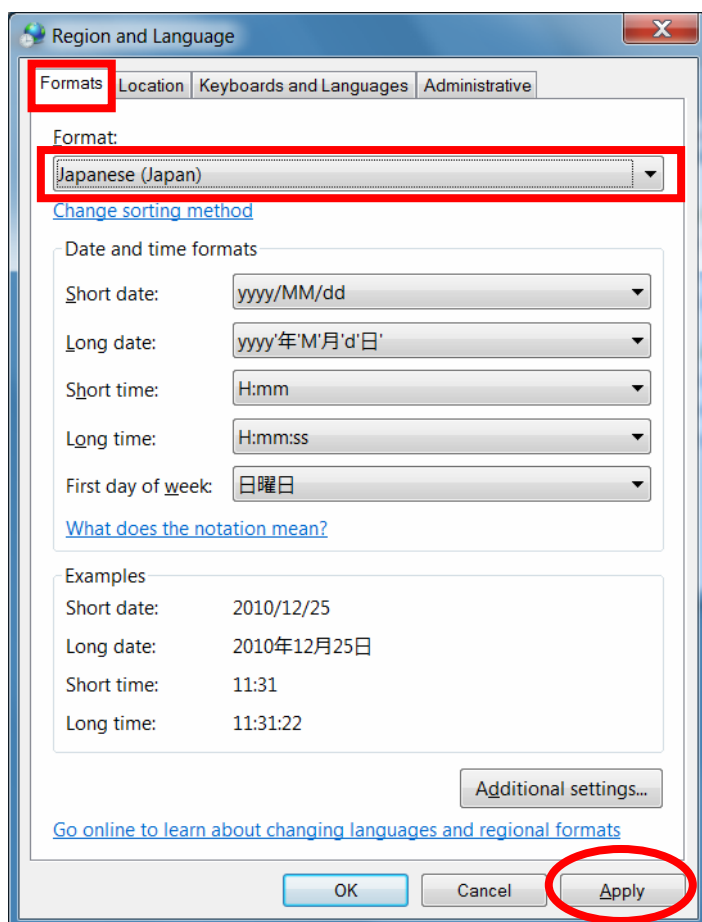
Region and Language

Formats | Location | Keyboards and Languages | Administrative

Format:

Japanese (Japan)

Change sorting method

Date and time formats

Short date: yyyy/MM/dd

Long date: yyyy'年'M'月'd'日'

Short time: H:mm

Long time: H:mm:ss

First day of week: 日曜日

What does the notation mean?

Examples

Short date: 2010/12/25

Long date: 2010年12月25日

Short time: 11:31

Long time: 11:31:22

Additional settings...

Go online to learn about changing languages and regional formats

OK Cancel Apply